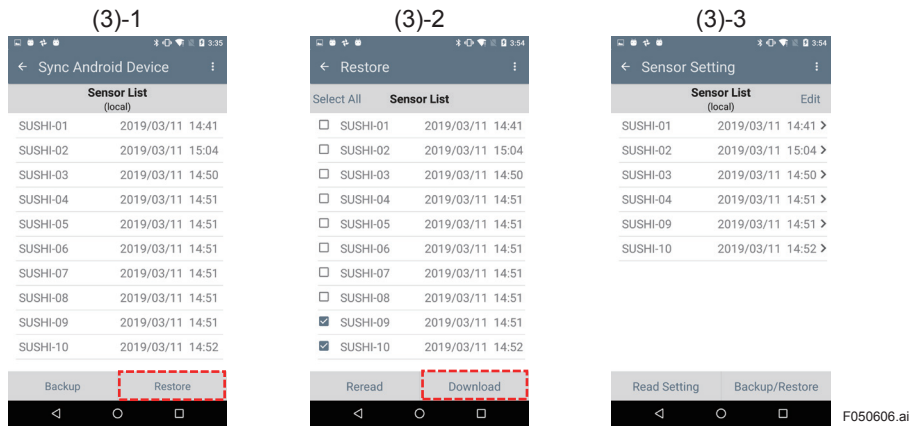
(3)-1

3:35

← Sync Android Device ⋮

Sensor List
(local)

| | |
|---|---|
| SUSHI-01 | 2019/03/11 14:41 |
| SUSHI-02 | 2019/03/11 15:04 |
| SUSHI-03 | 2019/03/11 14:50 |
| SUSHI-04 | 2019/03/11 14:51 |
| SUSHI-05 | 2019/03/11 14:51 |
| SUSHI-06 | 2019/03/11 14:51 |
| SUSHI-07 | 2019/03/11 14:51 |
| SUSHI-08 | 2019/03/11 14:51 |
| SUSHI-09 | 2019/03/11 14:51 |
| SUSHI-10 | 2019/03/11 14:52 |

Backup Restore

(3)-2

3:54

← Restore ⋮

Select All Sensor List

| | | |
|---|---|---|
| ☐ | SUSHI-01 | 2019/03/11 14:41 |
| ☐ | SUSHI-02 | 2019/03/11 15:04 |
| ☐ | SUSHI-03 | 2019/03/11 14:50 |
| ☐ | SUSHI-04 | 2019/03/11 14:51 |
| ☐ | SUSHI-05 | 2019/03/11 14:51 |
| ☐ | SUSHI-06 | 2019/03/11 14:51 |
| ☐ | SUSHI-07 | 2019/03/11 14:51 |
| ☐ | SUSHI-08 | 2019/03/11 14:51 |
| ☑ | SUSHI-09 | 2019/03/11 14:51 |
| ☑ | SUSHI-10 | 2019/03/11 14:52 |

Reread Download

(3)-3

3:54

← Sensor Setting ⋮

Sensor List
(local) Edit

| | |
|---|---|
| SUSHI-01 | 2019/03/11 14:41 > |
| SUSHI-02 | 2019/03/11 15:04 > |
| SUSHI-03 | 2019/03/11 14:50 > |
| SUSHI-04 | 2019/03/11 14:51 > |
| SUSHI-09 | 2019/03/11 14:51 > |
| SUSHI-10 | 2019/03/11 14:52 > |

Read Setting Backup/Restore

F050606.ai